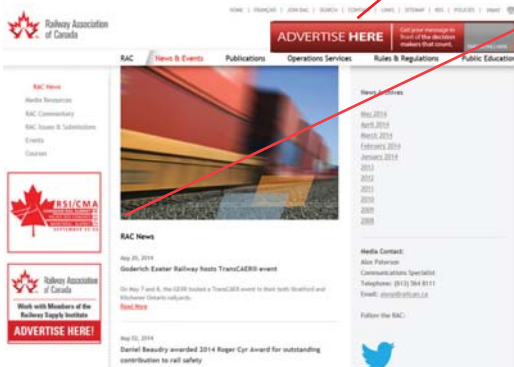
Railway Association of Canada

HOME | FRANÇAIS | JOIN RAC | SEARCH | CONTACT | LINKS | SITEMAP | RSS | POLICIES | Email

ADVERTISE HERE
Get your message in front of the decision makers that count.

RAC | News & Events | Publications | Operations Services | Rules & Regulations | Public Education

RAC News
Media Resources
RAC Commentary
RAC Issues & Submissions
Events
Courses

RSI/CMA
SEPTEMBER 22-25

Railway Association of Canada
Work with Members of the Railway Supply Institute
ADVERTISE HERE!

RAC News

May 20, 2014
Goderich Exeter Railway hosts TransCAERII event
On May 7 and 8, the GEXR hosted a TransCAER event in their both Stratford and Kitchener Ontario railyards.
Read More

May 02, 2014
Daniel Beaudry awarded 2014 Roger Cyr Award for outstanding contribution to rail safety

News Archives
May 2014
April 2014
March 2014
February 2014
January 2014
2013
2012
2011
2010
2009
2008

Media Contact:
Alex Peterson
Communications Specialist
Telephone: (613) 564 8111
Email: alexp@railcan.ca

Follow the RAC: